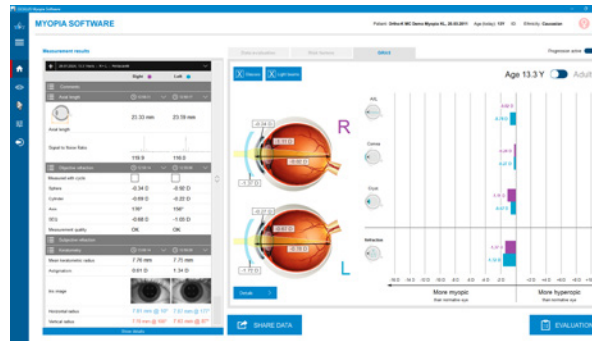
MYOPIA SOFTWARE

Patient: Ortho-K MC Demo Myopia KL, 28.03.2011 Age (today): 13Y Ethnicity: Caucasian

Measurement results

Right Left

Comment

Axial length

Axial length 23.33 mm 23.59 mm

Signal to Noise Ratio

118.9 118.0

Objective refraction

Measured with cycle

Sphere -0.34 D -0.92 D

Cylinder -0.69 D -0.22 D

Axis 176° 156°

SEQ -0.68 D -1.03 D

Measurement quality OK OK

Subjective refraction

Keratometry

Mean keratometric radius 7.76 mm 7.75 mm

Astigmatism 0.61 D 1.34 D

Iris image

Horizontal radius

Vertical radius

Show details

Progression active

Glasses Light bands

Age 13.3 Y Adult

R

L

AXL

Cornea

Refraction

Details

More myopic

More hyperopic

SHARE DATA

EVALUATION